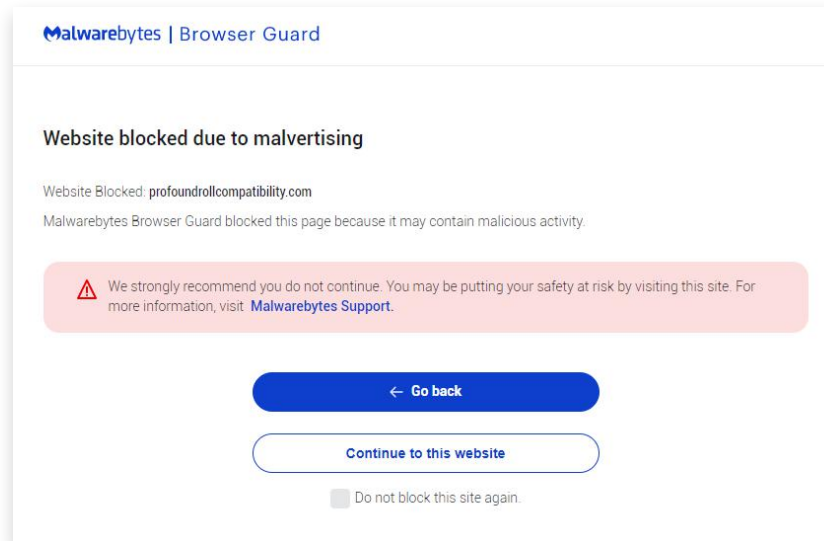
Malwarebytes | Browser Guard

Website blocked due to malvertising

Website Blocked: profoundrollcompatibility.com

Malwarebytes Browser Guard blocked this page because it may contain malicious activity.

We strongly recommend you do not continue. You may be putting your safety at risk by visiting this site. For more information, visit Malwarebytes Support.

← Go back

Continue to this website

Do not block this site again.